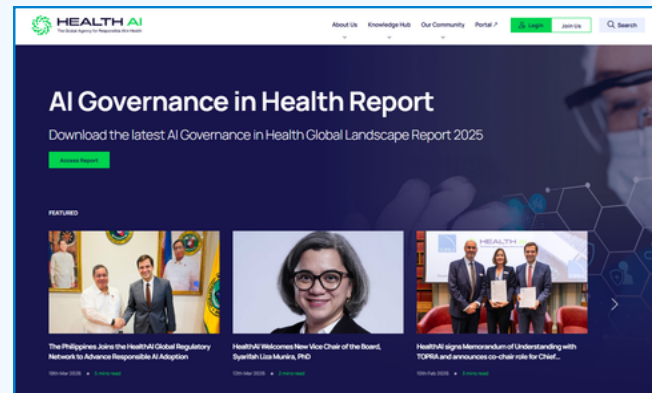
HEALTH AI
The Global Agency for Responsible AI in Health

About Us
Knowledge Hub
Our Community
Portal ↗
Login
Join Us
Search

AI Governance in Health Report

Download the latest AI Governance in Health Global Landscape Report 2025

Access Report

FEATURED

The Philippines Joins the HealthAI Global Regulatory Network to Advance Responsible AI Adoption

18th Mar 2026 • 5 mins read

HealthAI Welcomes New Vice Chair of the Board, Syarifah Liza Munira, PhD

10th Mar 2026 • 2 mins read

HealthAI signs Memorandum of Understanding with TOPRA and announces co-chair role for Chief...

10th Feb 2026 • 3 mins read